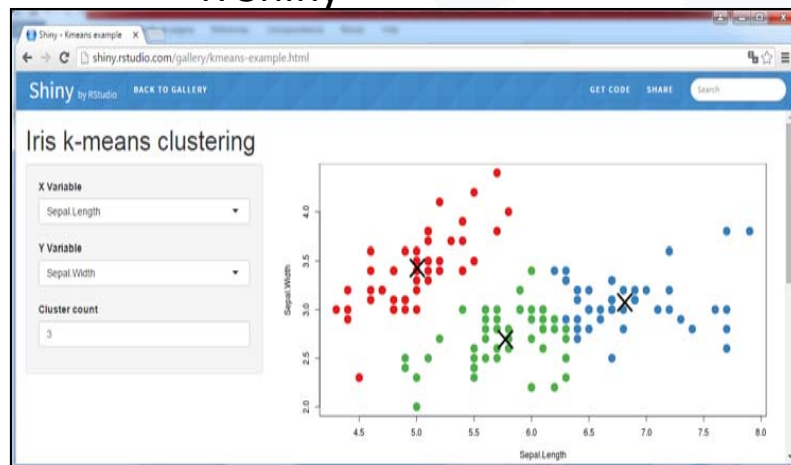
Shiny - Kmeans example

shiny.rstudio.com/gallery/kmeans-example.html

Shiny by RStudio BACK TO GALLERY GET CODE SHARE Search

Iris k-means clustering

X Variable

Sepal.Length

Y Variable

Sepal.Width

Cluster count

3

Sepal.Width

4.0
3.5
3.0
2.5
2.0

4.5 5.0 5.5 6.0 6.5 7.0 7.5 8.0

Sepal.Length